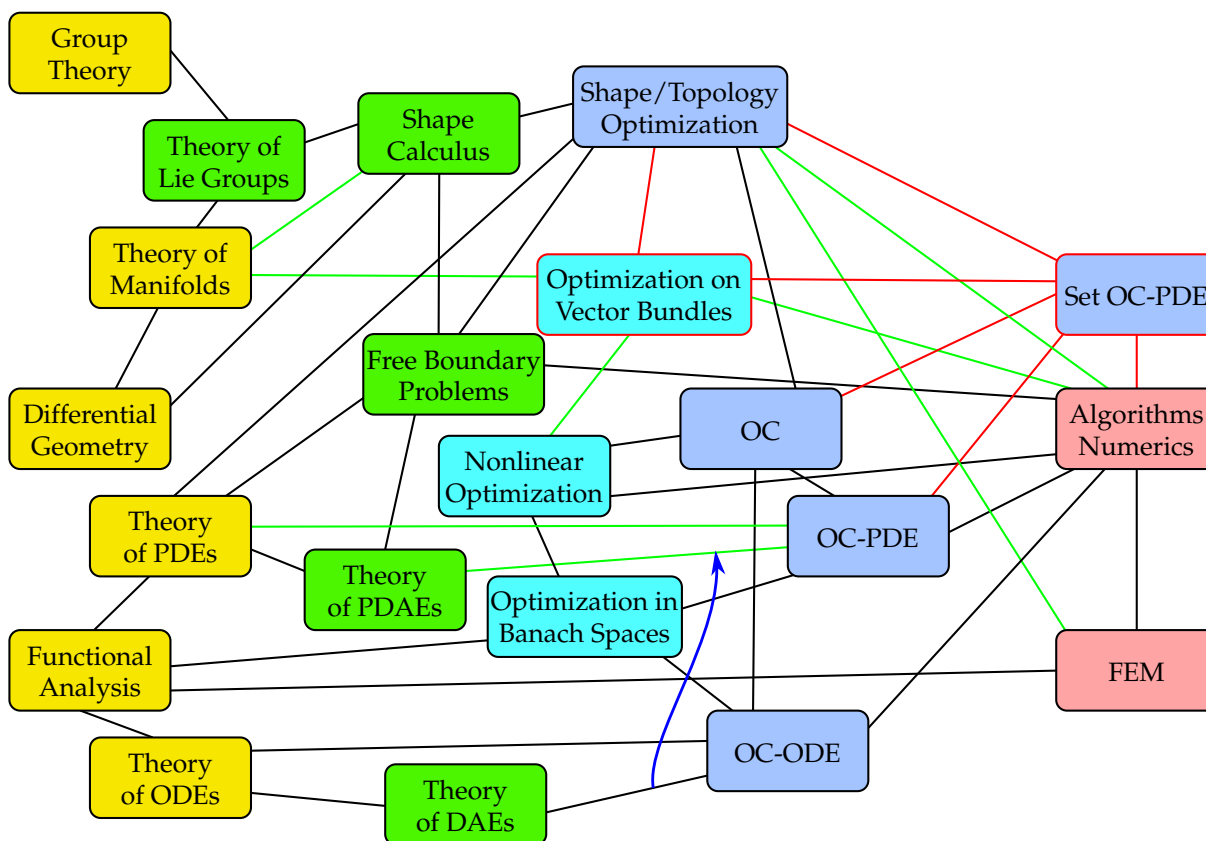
Group Theory

Theory of Lie Groups

Shape Calculus

Shape/Topology Optimization

Theory of Manifolds

Optimization on Vector Bundles

Set OC-PDE

Differential Geometry

Free Boundary Problems

OC

Algorithms Numerics

Nonlinear Optimization

Theory of PDEs

OC-PDE

Theory of PDAEs

Optimization in Banach Spaces

Functional Analysis

FEM

Theory of ODEs

OC-ODE

Theory of DAEs